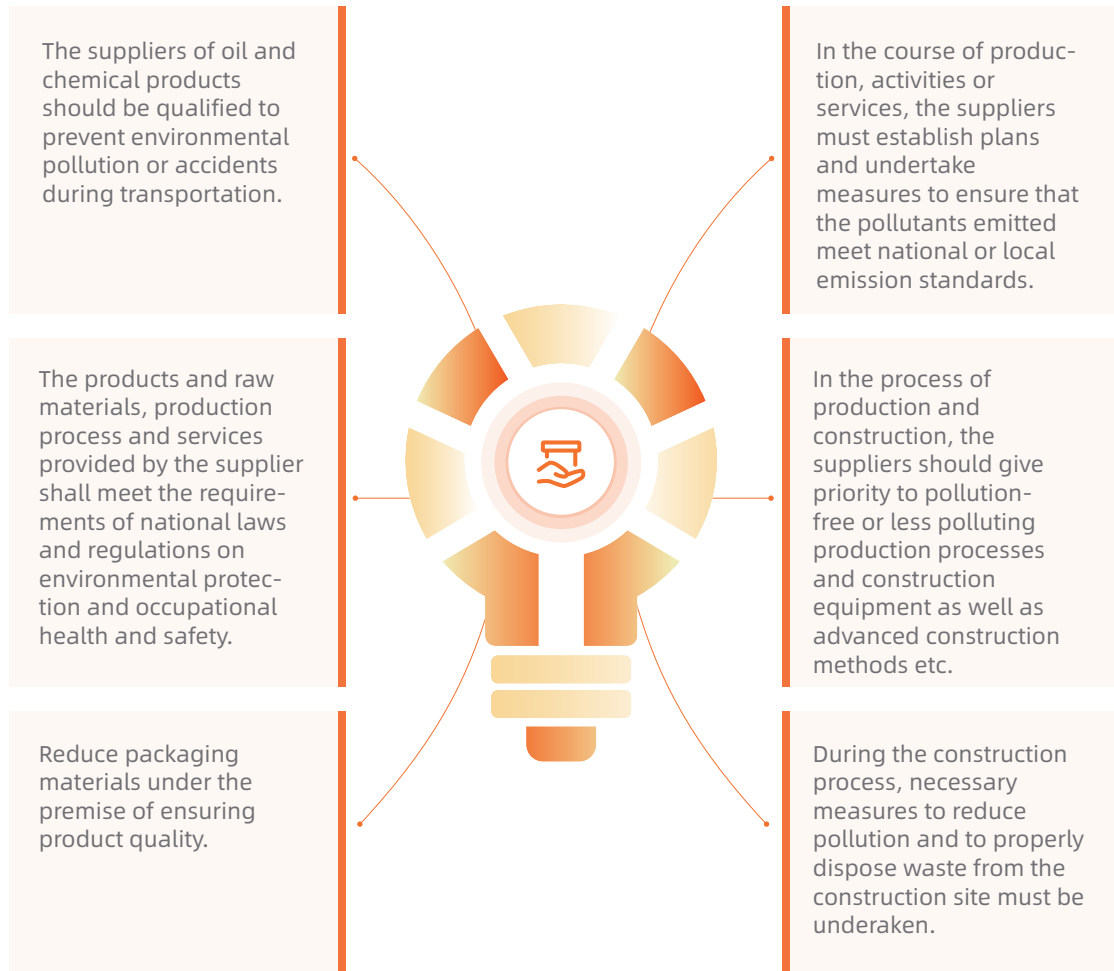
The suppliers of oil and chemical products should be qualified to prevent environmental pollution or accidents during transportation.

The products and raw materials, production process and services provided by the supplier shall meet the requirements of national laws and regulations on environmental protection and occupational health and safety.

Reduce packaging materials under the premise of ensuring product quality.

In the course of production, activities or services, the suppliers must establish plans and undertake measures to ensure that the pollutants emitted meet national or local emission standards.

In the process of production and construction, the suppliers should give priority to pollution-free or less polluting production processes and construction equipment as well as advanced construction methods etc.

During the construction process, necessary measures to reduce pollution and to properly dispose waste from the construction site must be underaken.